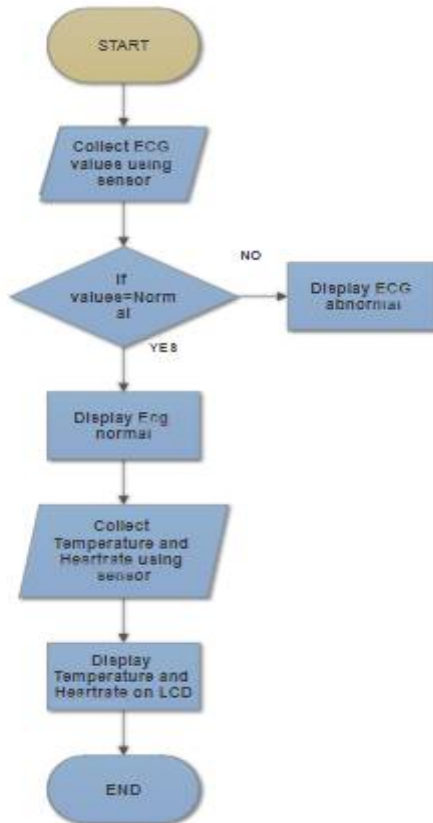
START

Collect ECG values using sensor

If values=Normal

NO

Display ECG abnormal

YES

Display Ecg normal

Collect Temperature and Heartrate using sensor

Display Temperature and Heartrate on LCD

END